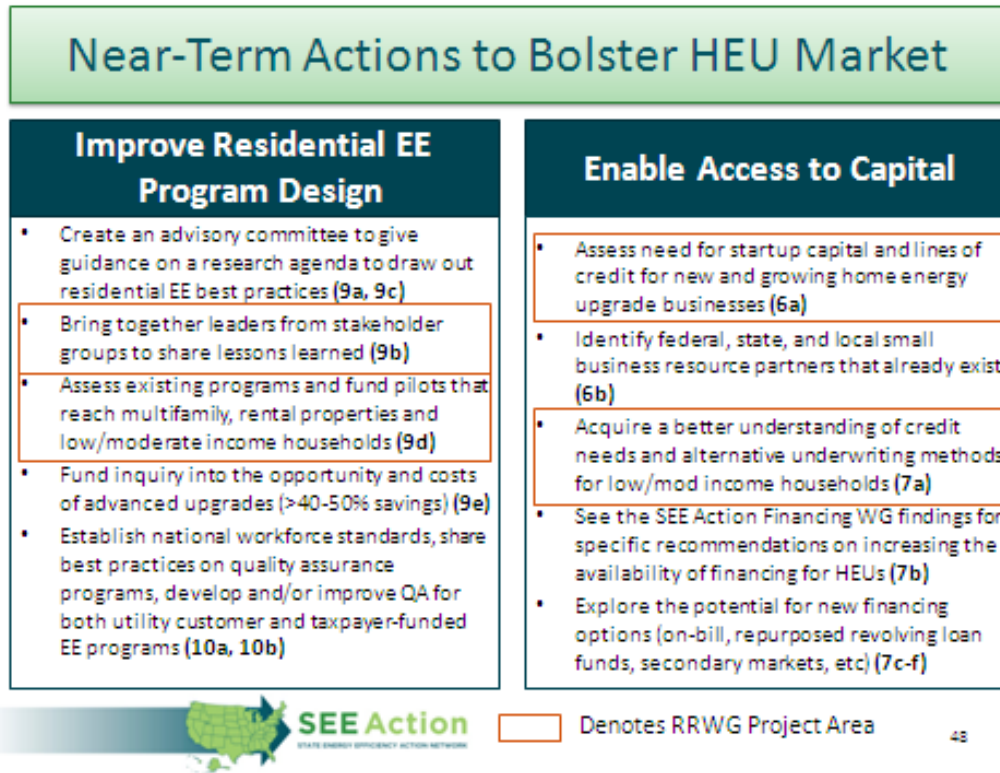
Near-Term Actions to Bolster HEU Market

Improve Residential EE Program Design

- Create an advisory committee to give guidance on a research agenda to draw out residential EE best practices **(9a, 9c)**
- Bring together leaders from stakeholder groups to share lessons learned **(9b)**
- Assess existing programs and fund pilots that reach multifamily, rental properties and low/moderate income households **(9d)**
- Fund inquiry into the opportunity and costs of advanced upgrades (>40-50% savings) **(9e)**
- Establish national workforce standards, share best practices on quality assurance programs, develop and/or improve QA for both utility customer and taxpayer-funded EE programs **(10a, 10b)**

Enable Access to Capital

- Assess need for startup capital and lines of credit for new and growing home energy upgrade businesses **(6a)**
- Identify federal, state, and local small business resource partners that already exist **(6b)**
- Acquire a better understanding of credit needs and alternative underwriting methods for low/mod income households **(7a)**
- See the SEE Action Financing WG findings for specific recommendations on increasing the availability of financing for HEUs **(7b)**
- Explore the potential for new financing options (on-bill, repurposed revolving loan funds, secondary markets, etc) **(7c-f)**

SEE Action
STATE ENERGY EFFICIENCY ACTION NETWORK

Denotes RRWG Project Area

48